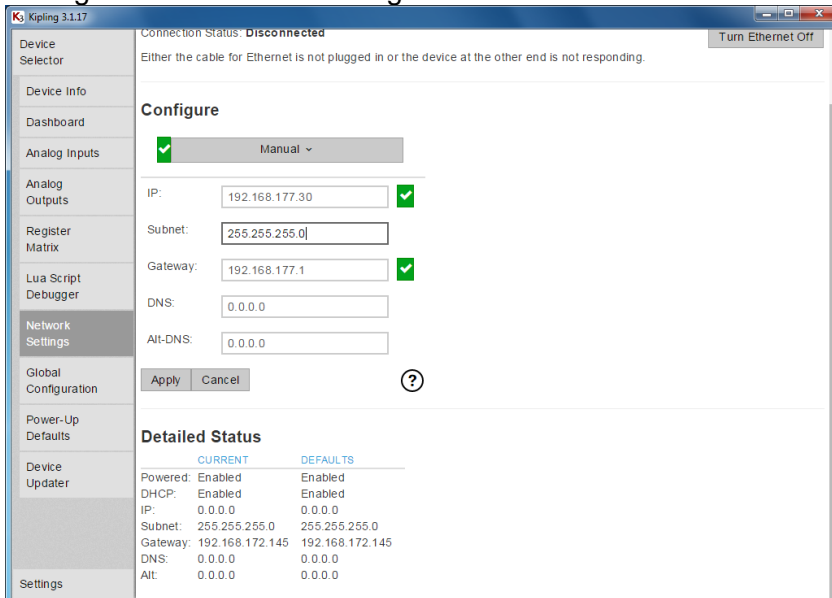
Kipling 3.1.17

Device Selector
Device Info
Dashboard
Analog Inputs
Analog Outputs
Register Matrix
Lua Script Debugger
Network Settings
Global Configuration
Power-Up Defaults
Device Updater
Settings

Connection Status: Disconnected
Turn Ethernet Off
Either the cable for Ethernet is not plugged in or the device at the other end is not responding.

Configure

Manual

IP: 192.168.177.30
Subnet: 255.255.255.0
Gateway: 192.168.177.1
DNS: 0.0.0.0
Alt-DNS: 0.0.0.0

Apply Cancel
?

Detailed Status

| | CURRENT | DEFAULTS |
|---|---|---|
| Powered: | Enabled | Enabled |
| DHCP: | Enabled | Enabled |
| IP: | 0.0.0.0 | 0.0.0.0 |
| Subnet: | 255.255.255.0 | 255.255.255.0 |
| Gateway: | 192.168.172.145 | 192.168.172.145 |
| DNS: | 0.0.0.0 | 0.0.0.0 |
| Alt: | 0.0.0.0 | 0.0.0.0 |